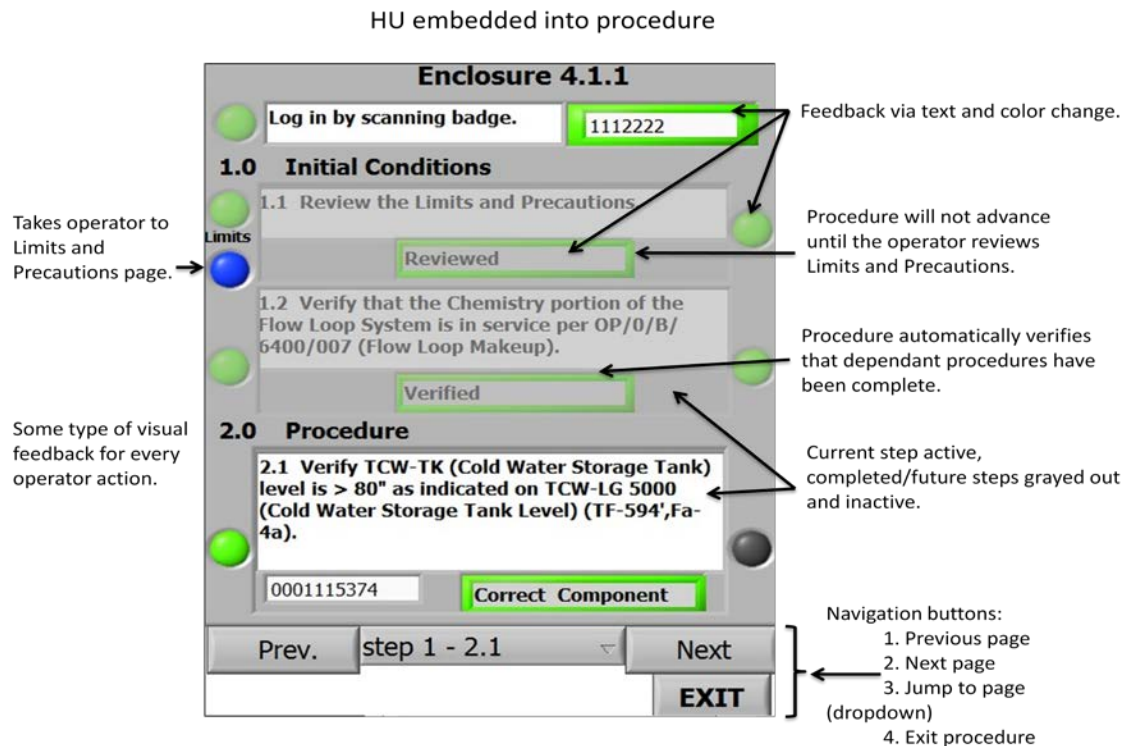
HU embedded into procedure

Enclosure 4.1.1

Log in by scanning badge.

1112222

Feedback via text and color change.

1.0 Initial Conditions

1.1 Review the Limits and Precautions

Takes operator to Limits and Precautions page.

Limits

Reviewed

Procedure will not advance until the operator reviews Limits and Precautions.

1.2 Verify that the Chemistry portion of the Flow Loop System is in service per OP/0/B/6400/007 (Flow Loop Makeup).

Procedure automatically verifies that dependant procedures have been complete.

Verified

Some type of visual feedback for every operator action.

2.0 Procedure

2.1 Verify TCW-TK (Cold Water Storage Tank) level is > 80" as indicated on TCW-LG 5000 (Cold Water Storage Tank Level) (TF-594',Fa-4a).

Current step active, completed/future steps grayed out and inactive.

0001115374

Correct Component

Prev.

step 1 - 2.1

Next

EXIT

Navigation buttons:
1. Previous page
2. Next page
3. Jump to page (dropdown)
4. Exit procedure